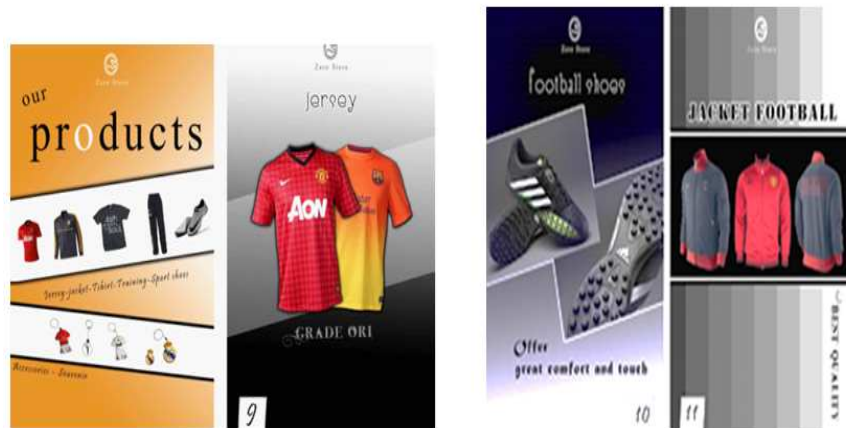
Zeva Store

our

products

Jersey-Jacket-Tshirt-Training-Sport shoes

Accessories - Souvenir

Zeva Store

Jersey

AON

GRADE ORI

9

Zeva Store

football shoes

Offer
great comfort and touch

10

Zeva Store

JACKET FOOTBALL

BEST QUALITY

11